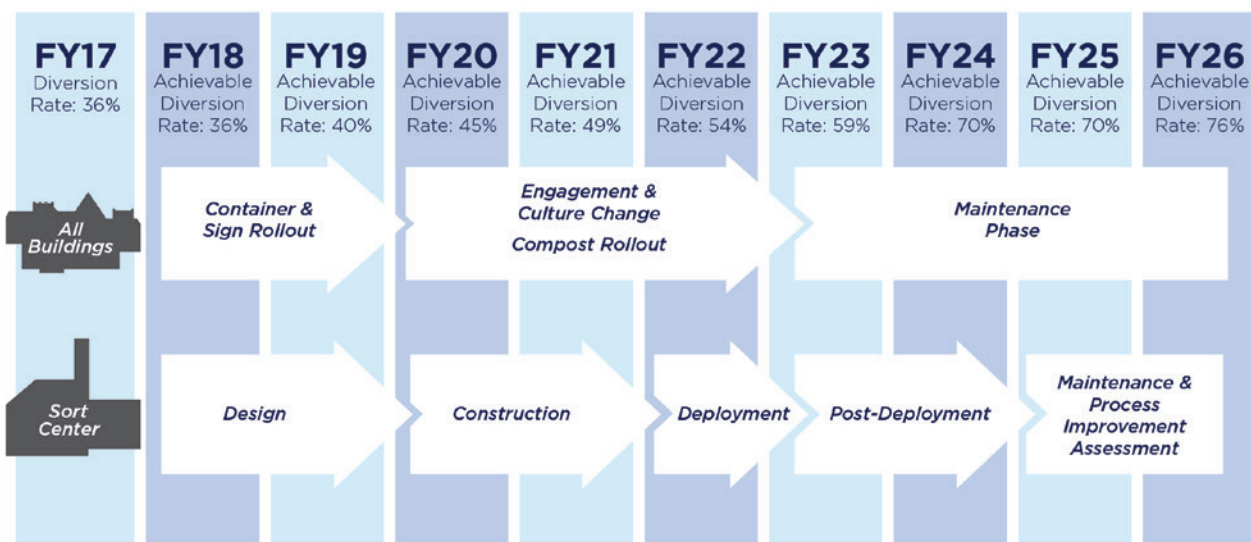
FY17
Diversion Rate: 36%

FY18
Achievable Diversion Rate: 36%

FY19
Achievable Diversion Rate: 40%

FY20
Achievable Diversion Rate: 45%

FY21
Achievable Diversion Rate: 49%

FY22
Achievable Diversion Rate: 54%

FY23
Achievable Diversion Rate: 59%

FY24
Achievable Diversion Rate: 70%

FY25
Achievable Diversion Rate: 70%

FY26
Achievable Diversion Rate: 76%

All Buildings

Container & Sign Rollout

Engagement & Culture Change

Compost Rollout

Maintenance Phase

Sort Center

Design

Construction

Deployment

Post-Deployment

Maintenance & Process Improvement Assessment